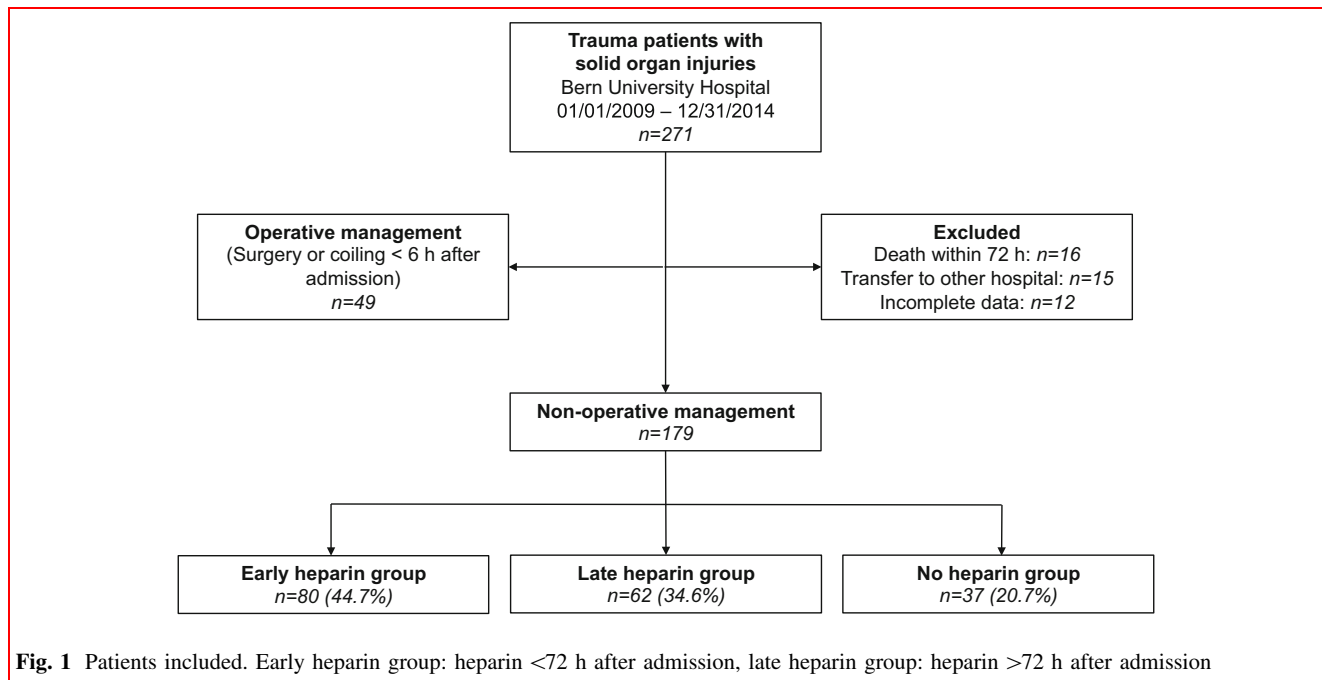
Trauma patients with solid organ injuries
Bern University Hospital
01/01/2009 – 12/31/2014
n=271

Operative management
(Surgery or coiling < 6 h after admission)
n=49

Excluded
Death within 72 h: n=16
Transfer to other hospital: n=15
Incomplete data: n=12

Non-operative management
n=179

Early heparin group
n=80 (44.7%)

Late heparin group
n=62 (34.6%)

No heparin group
n=37 (20.7%)

Fig. 1 Patients included. Early heparin group: heparin <72 h after admission, late heparin group: heparin >72 h after admission